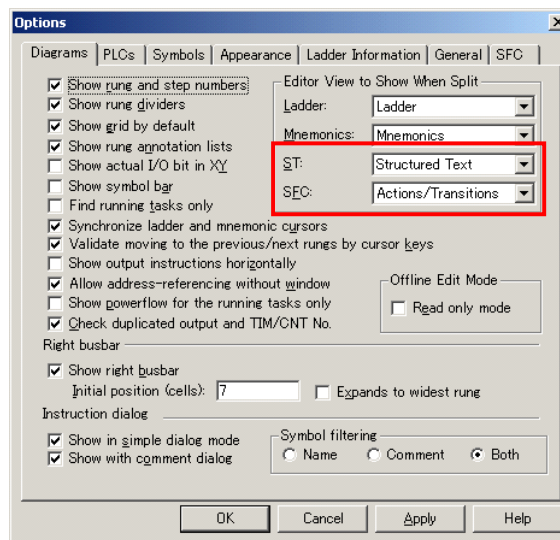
Options

Diagrams | PLCs | Symbols | Appearance | Ladder Information | General | SFC

Show rung and step numbers
Show rung dividers
Show grid by default
Show rung annotation lists
Show actual I/O bit in XY
Show symbol bar
Find running tasks only

Editor View to Show When Split
Ladder: Ladder
Mnemonics: Mnemonics
ST: Structured Text
SFC: Actions/Transitions

Synchronize ladder and mnemonic cursors
Validate moving to the previous/next rungs by cursor keys
Show output instructions horizontally
Allow address-referencing without window
Show powerflow for the running tasks only
Check duplicated output and TIM/CNT No.

Offline Edit Mode
Read only mode

Right busbar
Show right busbar
Initial position (cells): 7
Expands to widest rung

Instruction dialog
Show in simple dialog mode
Show with comment dialog

Symbol filtering
Name
Comment
Both

OK
Cancel
Apply
Help